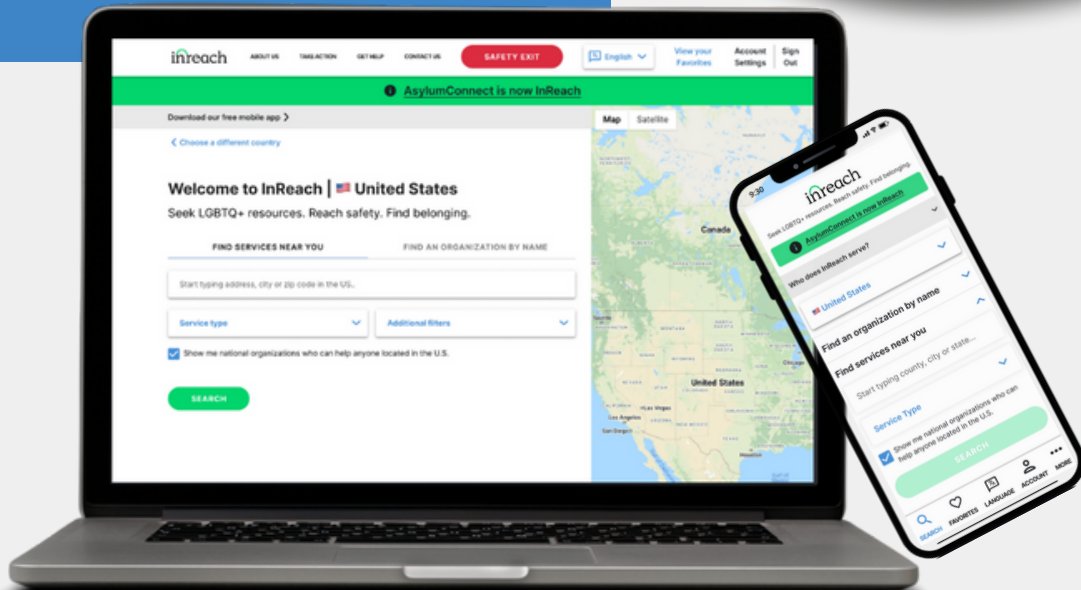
inreach ABOUT US TAKE ACTION GET HELP CONTACT US SAFETY EXIT English View your Favorites Account Settings Sign Out

AsylumConnect is now InReach

Download our free mobile app

Map Satellite

Choose a different country

Welcome to InReach | 🇺🇸 United States

Seek LGBTQ+ resources. Reach safety. Find belonging.

FIND SERVICES NEAR YOU FIND AN ORGANIZATION BY NAME

Start typing address, city or zip code in the US...

Service type Additional filters

Show me national organizations who can help anyone located in the U.S.

SEARCH

Canada United States Las Vegas San Diego Chicago

9:30

inreach

Seek LGBTQ+ resources. Reach safety. Find belonging.

AsylumConnect is now InReach

Who does InReach serve?

United States

Find an organization by name

Find services near you

Start typing county, city or state...

Service Type

Show me national organizations who can help anyone located in the U.S.

SEARCH

SEARCH FAVORITES LANGUAGE ACCOUNT MORE